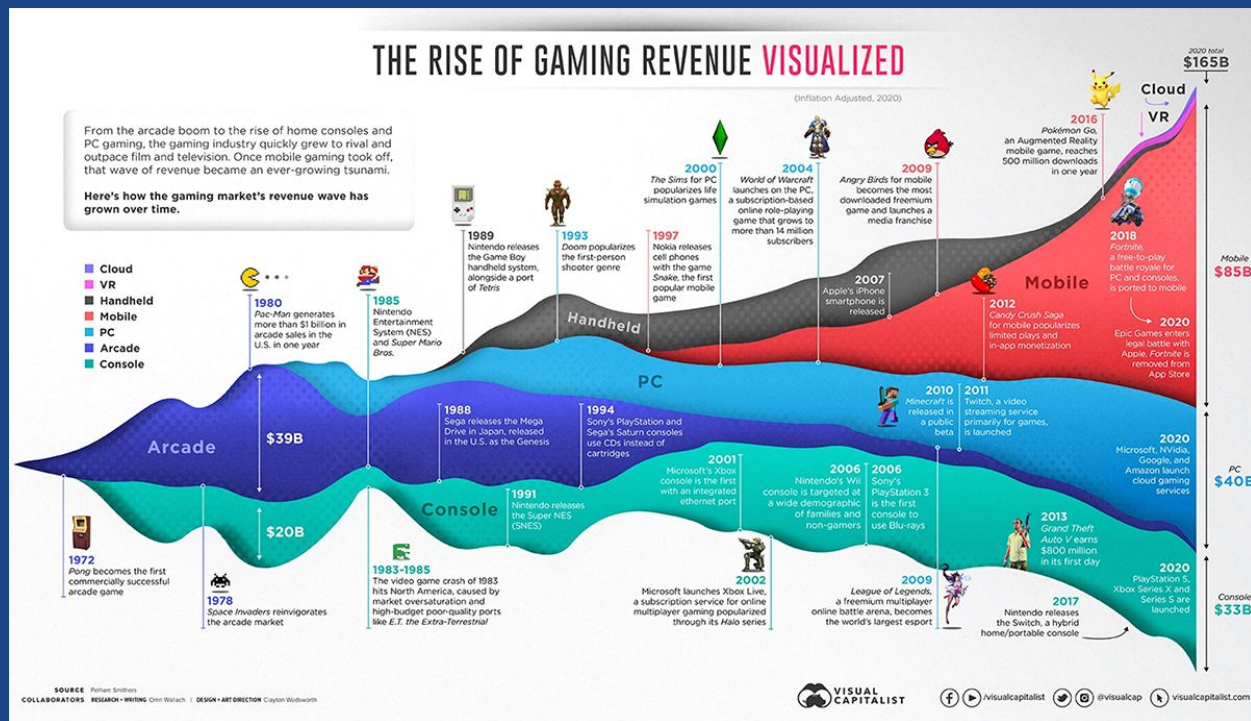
THE RISE OF GAMING REVENUE VISUALIZED

(Inflation Adjusted, 2020)

From the arcade boom to the rise of home consoles and PC gaming, the gaming industry quickly grew to rival and outpace film and television. Once mobile gaming took off, that wave of revenue became an ever-growing tsunami.

Here's how the gaming market's revenue wave has grown over time.

Cloud
VR
Handheld
Mobile
PC
Arcade
Console

2020 total
$165B

Cloud
VR

1972
Pong becomes the first commercially successful arcade game

1978
Space Invaders reinvigorates the arcade market

1980
Pac-Man generates more than $1 billion in arcade sales in the U.S. in one year

1983-1985
The video game crash of 1983 hits North America, caused by market oversaturation and high-budget poor-quality ports like E.T. the Extra-Terrestrial

1985
Nintendo Entertainment System (NES) and Super Mario Bros.

1988
Sega releases the Mega Drive in Japan, released in the U.S. as the Genesis

1989
Nintendo releases the Game Boy handheld system, alongside a port of Tetris

1991
Nintendo releases the Super NES (SNES)

1993
Doom popularizes the first-person shooter genre

1994
Sony's PlayStation and Sega's Saturn consoles use CDs instead of cartridges

1997
Nokia releases cell phones with the game Snake, the first popular mobile game

2000
The Sims for PC popularizes life simulation games

2001
Microsoft's Xbox console is the first with an integrated ethernet port

2002
Microsoft launches Xbox Live, a subscription service for online multiplayer gaming popularized through its Halo series

2004
World of Warcraft launches on the PC, a subscription-based online role-playing game that grows to more than 14 million subscribers

2006
Nintendo's Wii console is targeted at a wide demographic of families and non-gamers

2006
Sony's PlayStation 3 is the first console to use Blu-rays

2007
Apple's iPhone smartphone is released

2009
Angry Birds for mobile becomes the most downloaded freemium game and launches a media franchise

2009
League of Legends, a freemium multiplayer online battle arena, becomes the world's largest esport

2010
Minecraft is released in a public beta

2011
Twitch, a video streaming service primarily for games, is launched

2012
Candy Crush Saga for mobile popularizes limited plays and in-app monetization

2013
Grand Theft Auto V earns $800 million in its first day

2016
Pokémon Go, an Augmented Reality mobile game, reaches 500 million downloads in one year

2017
Nintendo releases the Switch, a hybrid home/portable console

2018
Fortnite, a free-to-play battle royale for PC and consoles, is ported to mobile

2020
Epic Games enters legal battle with Apple, Fortnite is removed from App Store

2020
Microsoft, NVidia, Google, and Amazon launch cloud gaming services

2020
PlayStation 5, Xbox Series X and Series S are launched

Arcade
$39B
$20B
Console
Handheld
PC
Mobile

Mobile
$85B
PC
$40B
Console
$33B

SOURCE Pelham Smithers
COLLABORATORS RESEARCH + WRITING Omri Wallach | DESIGN + ART DIRECTION Clayton Wadsworth

VISUAL CAPITALIST
/visualcapitalist @visualcap visualcapitalist.com